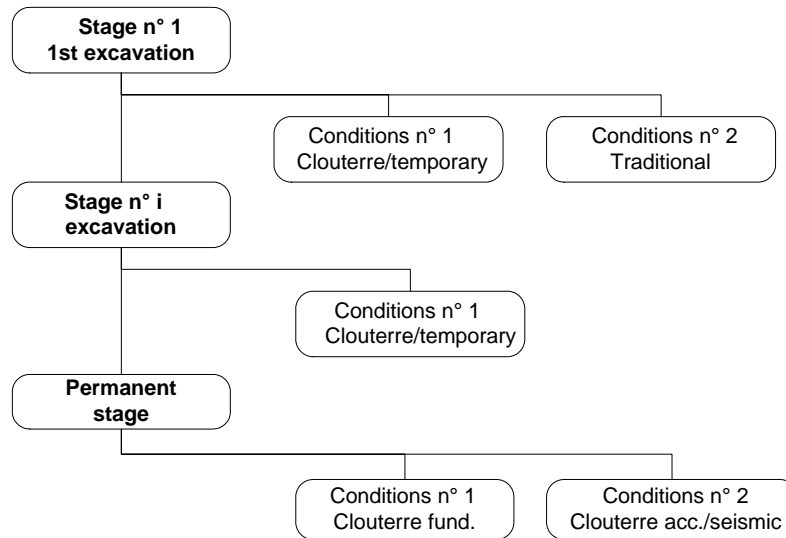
Stage n° 1
1st excavation

Conditions n° 1
Clouterre/temporary

Conditions n° 2
Traditional

Stage n° i
excavation

Conditions n° 1
Clouterre/temporary

Permanent
stage

Conditions n° 1
Clouterre fund.

Conditions n° 2
Clouterre acc./seismic